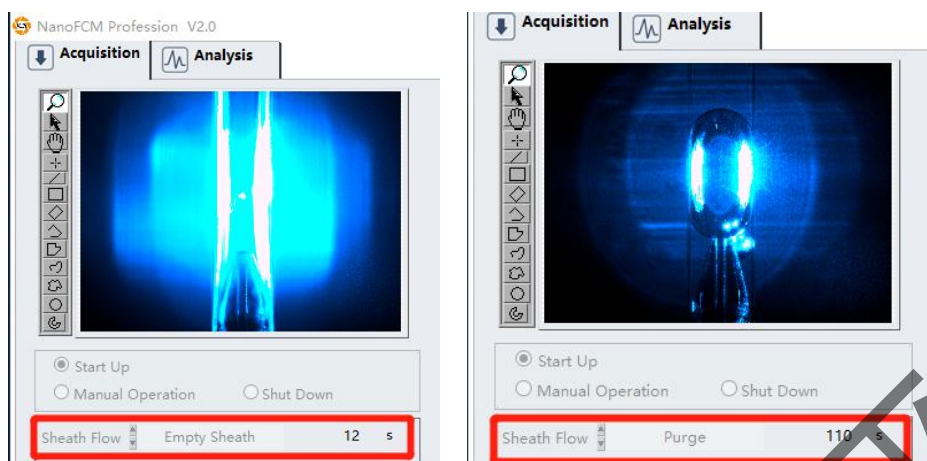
NanoFCM Profession V2.0

Acquisition | Analysis

Start Up
Manual Operation    Shut Down

Sheath Flow    Empty Sheath    12    s

Acquisition | Analysis

Start Up
Manual Operation    Shut Down

Sheath Flow    Purge    110    s